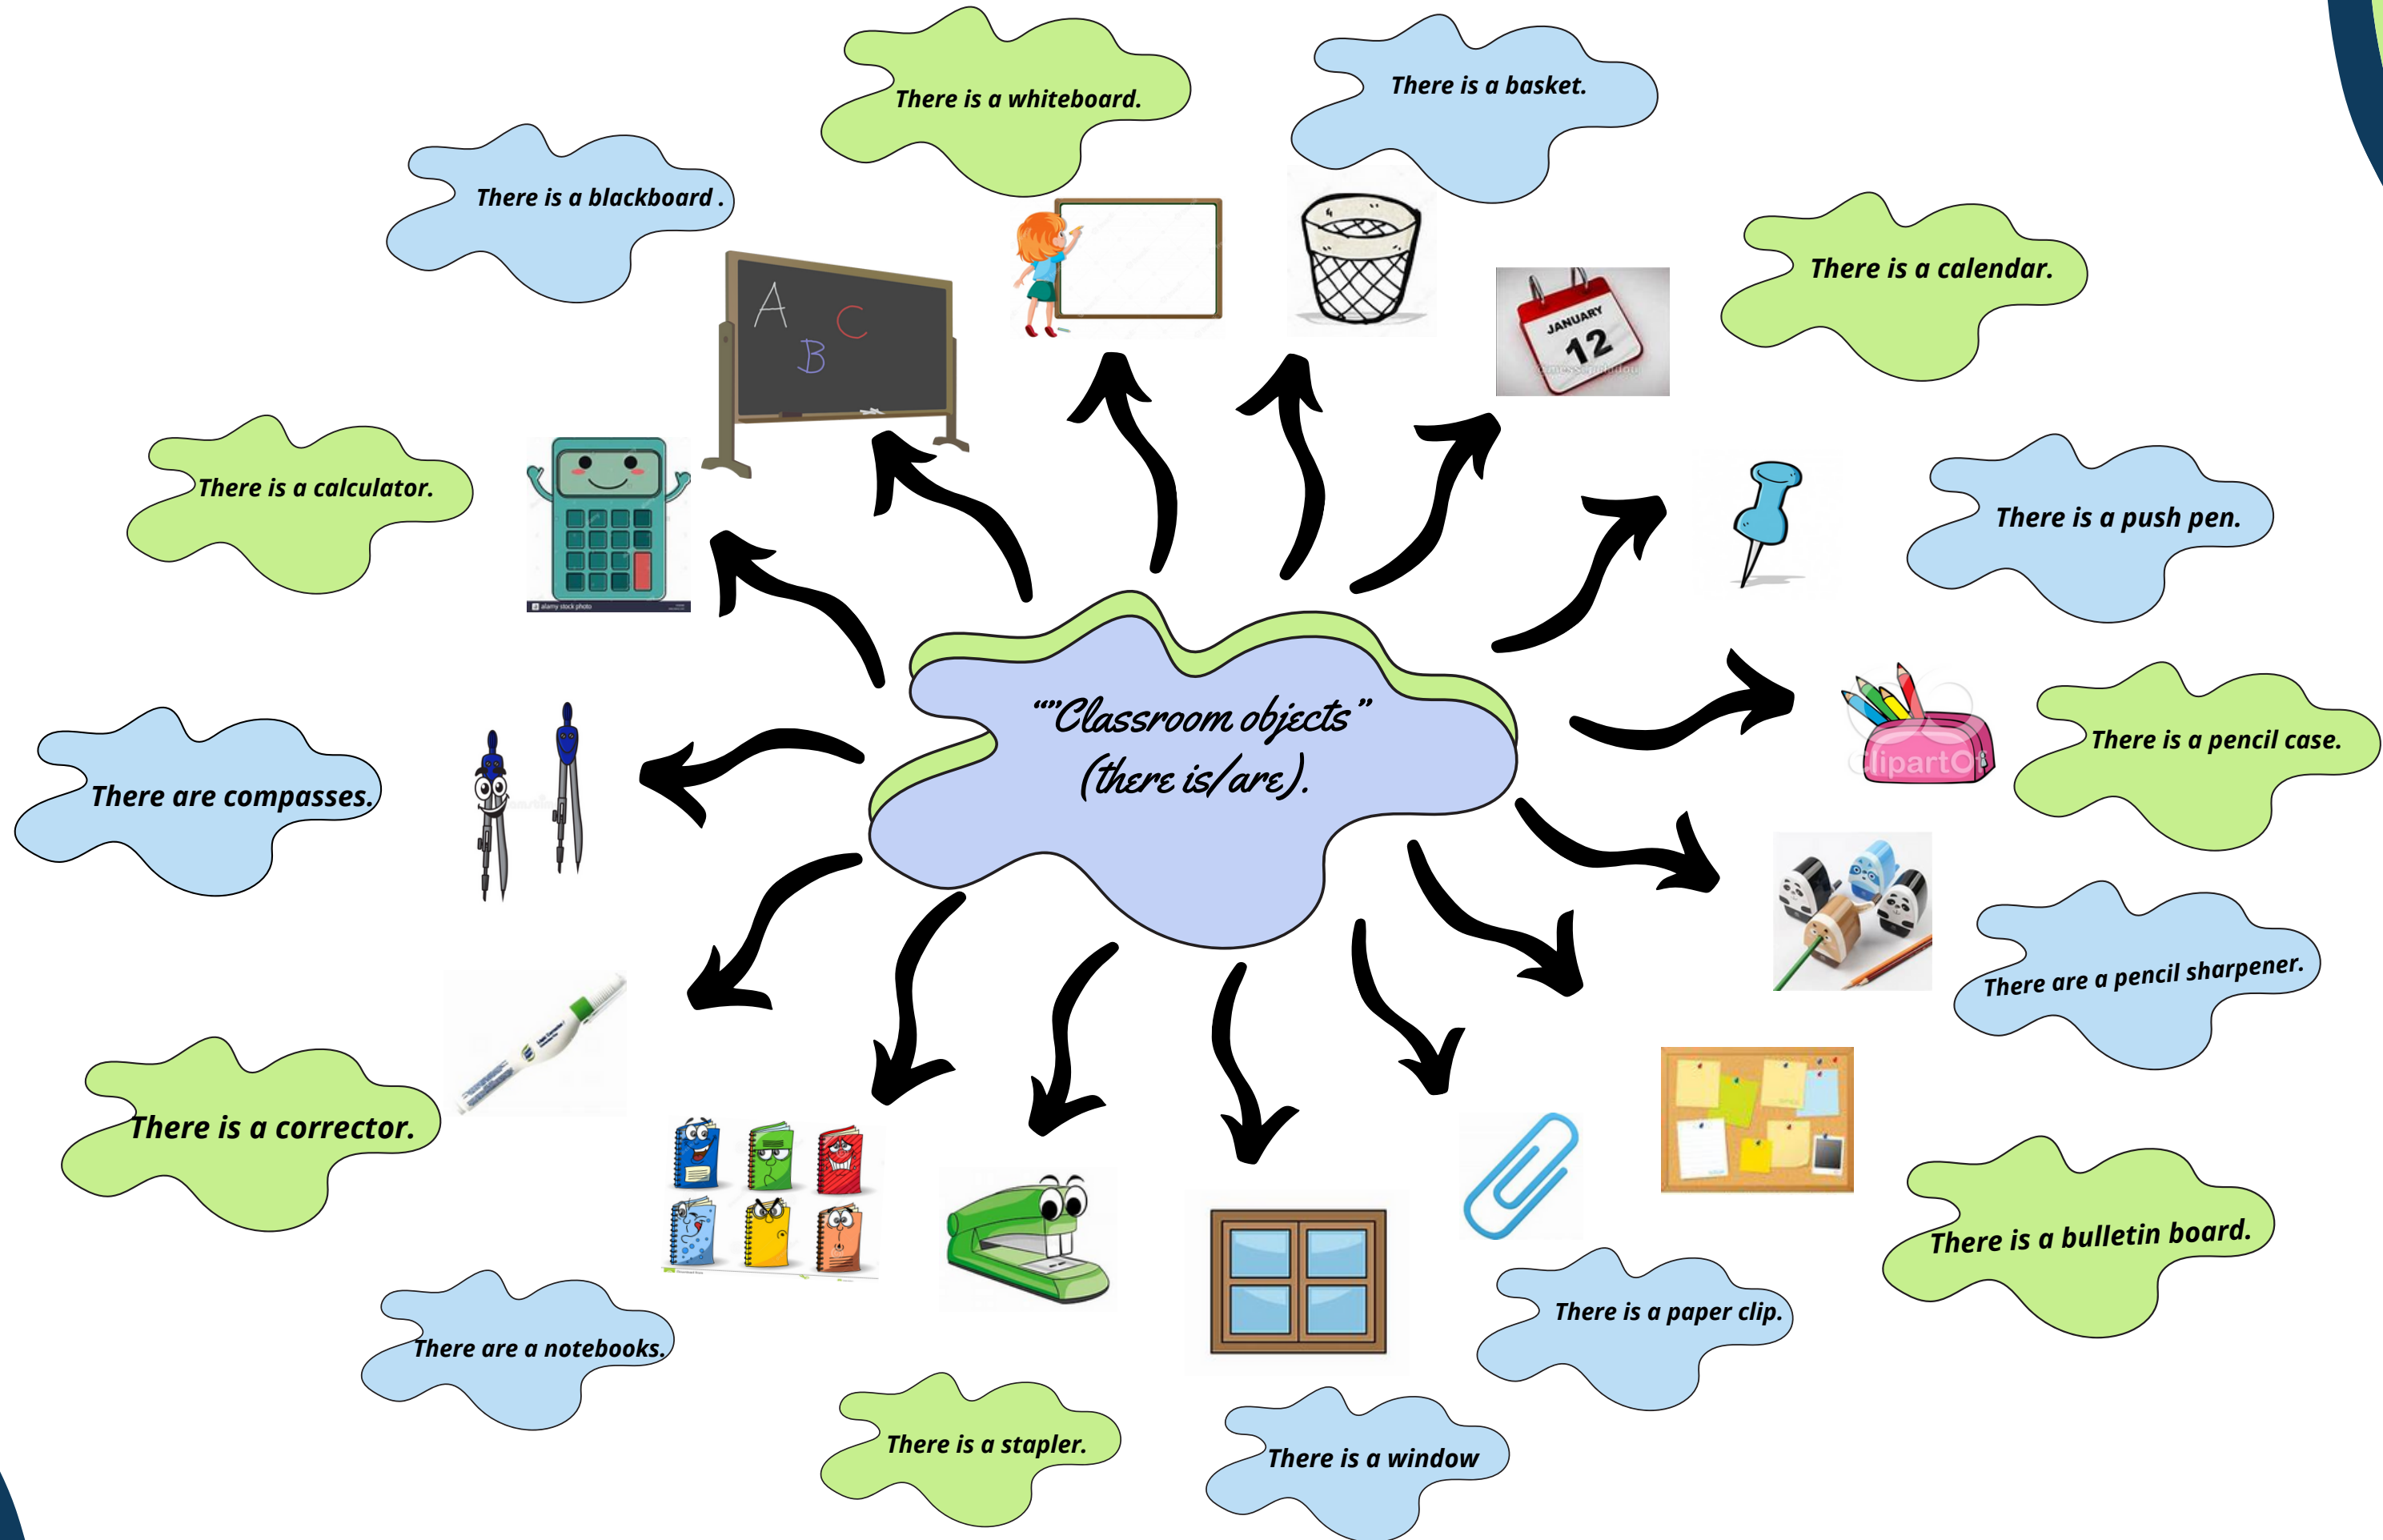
""Classroom objects"
(there is/are).

There is a whiteboard.

There is a basket.

There is a blackboard .

There is a calendar.

A B C

JANUARY 12

There is a calculator.

There is a push pen.

There is a pencil case.

There are compasses.

There are a pencil sharpener.

There is a corrector.

There is a bulletin board.

There is a paper clip.

There are a notebooks.

There is a stapler.

There is a window